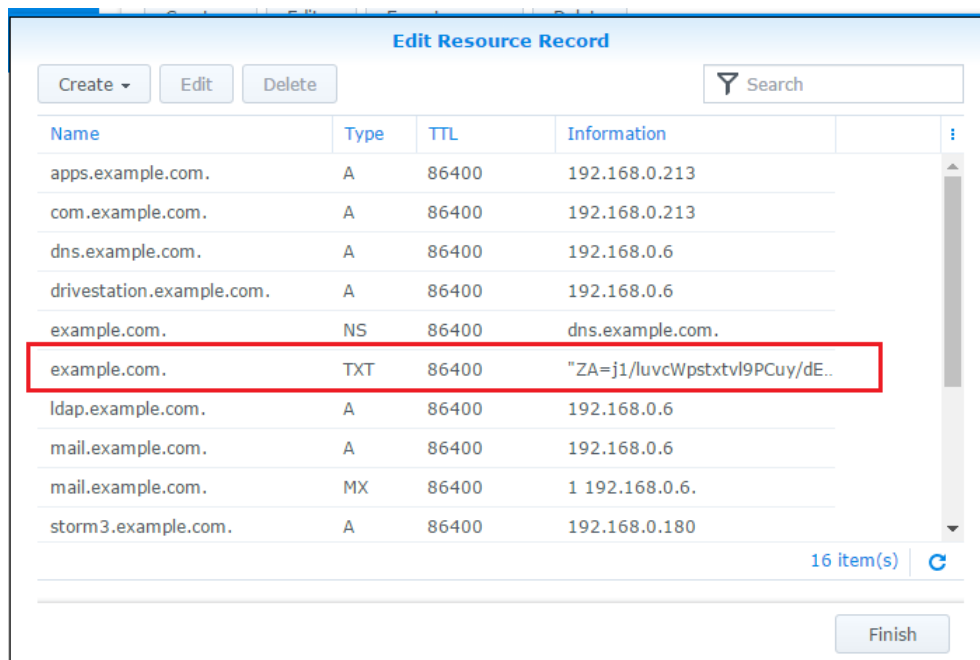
Edit Resource Record

Create ▾ | Edit | Delete | Search

| Name | Type | TTL | Information |
|---|---|---|---|
| apps.example.com. | A | 86400 | 192.168.0.213 |
| com.example.com. | A | 86400 | 192.168.0.213 |
| dns.example.com. | A | 86400 | 192.168.0.6 |
| drivestation.example.com. | A | 86400 | 192.168.0.6 |
| example.com. | NS | 86400 | dns.example.com. |
| example.com. | TXT | 86400 | "ZA=j1/luvcWpstxtvl9PCuy/dE... |
| ldap.example.com. | A | 86400 | 192.168.0.6 |
| mail.example.com. | A | 86400 | 192.168.0.6 |
| mail.example.com. | MX | 86400 | 1 192.168.0.6. |
| storm3.example.com. | A | 86400 | 192.168.0.180 |

16 item(s)

Finish